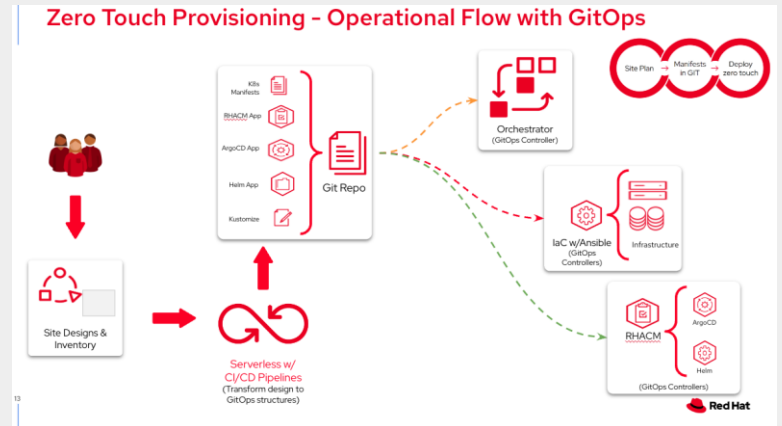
Zero Touch Provisioning - Operational Flow with GitOps

Site Plan
Manifests in GiT
Deploy zero touch

K8s Manifests
RHACM App
ArgoCD App
Helm App
Kustomize

Git Repo

Orchestrator
(GitOps Controller)

IaC w/Ansible
(GitOps Controllers)
Infrastructure

RHACM
ArgoCD
Helm
(GitOps Controllers)

Site Designs & Inventory

Serverless w/ CI/CD Pipelines
(Transform design to GitOps structures)

13

Red Hat